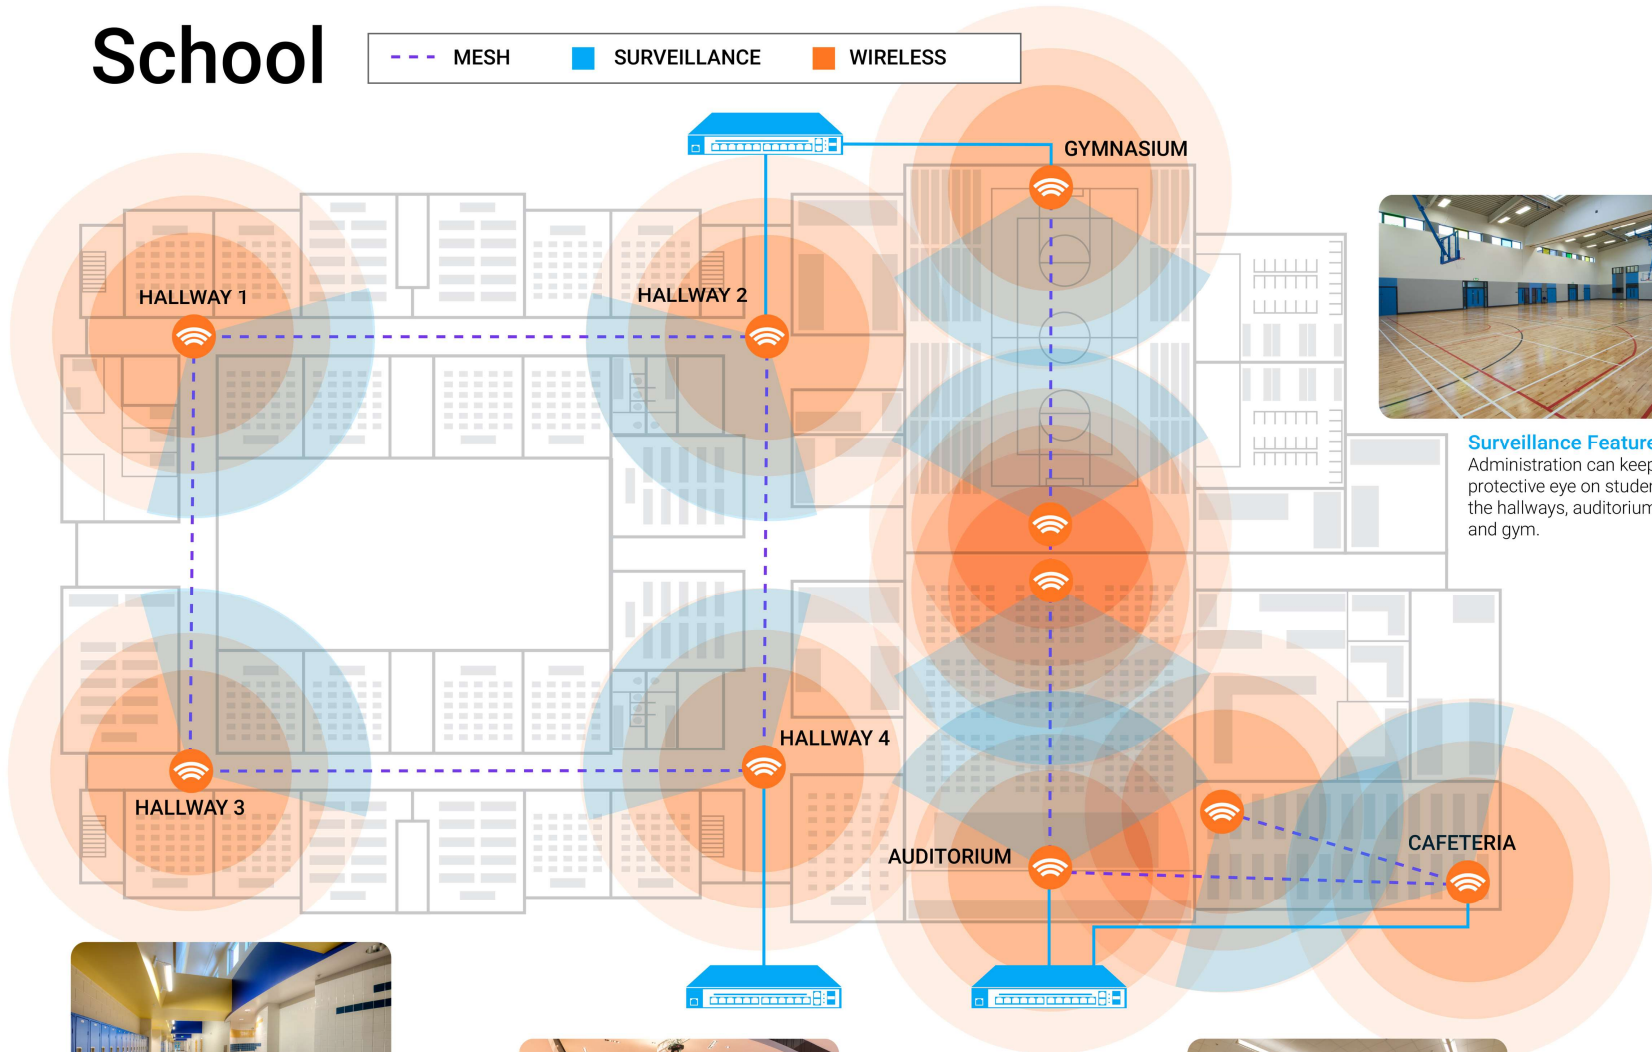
School

MESH SURVEILLANCE WIRELESS

GYMNASIUM

HALLWAY 1

HALLWAY 2

HALLWAY 4

HALLWAY 3

AUDITORIUM

CAFETERIA

Surveillance Feature
Administration can keep
protective eye on studen
the hallways, auditoriu
and gym.